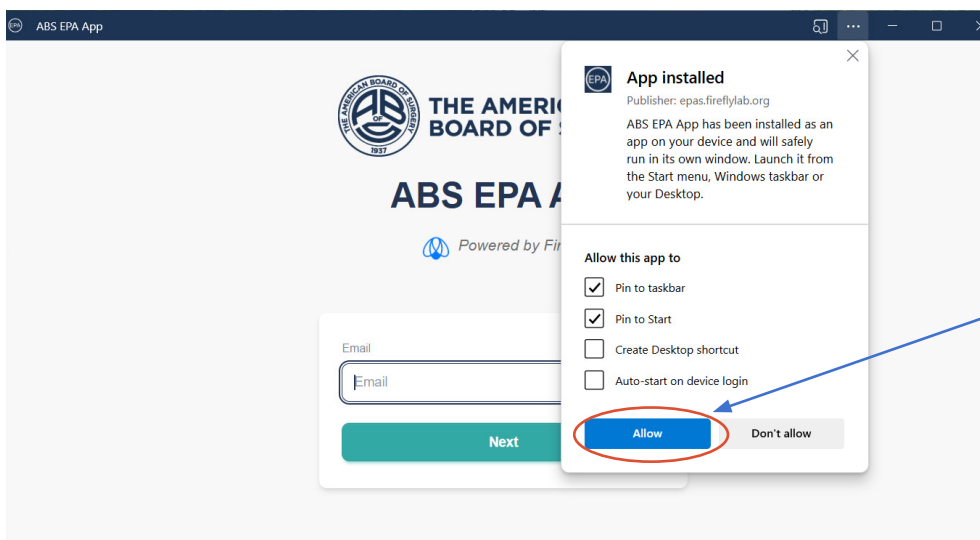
ABS EPA App

THE AMERICAN BOARD OF SURGERY
ABS
OF
1937

THE AMERIC
BOARD OF S

ABS EPA A

Powered by Fi

Email
Email

Next

App installed
Publisher: epas.fireflylab.org
ABS EPA App has been installed as an app on your device and will safely run in its own window. Launch it from the Start menu, Windows taskbar or your Desktop.

Allow this app to
Pin to taskbar
Pin to Start
Create Desktop shortcut
Auto-start on device login

Allow
Don't allow